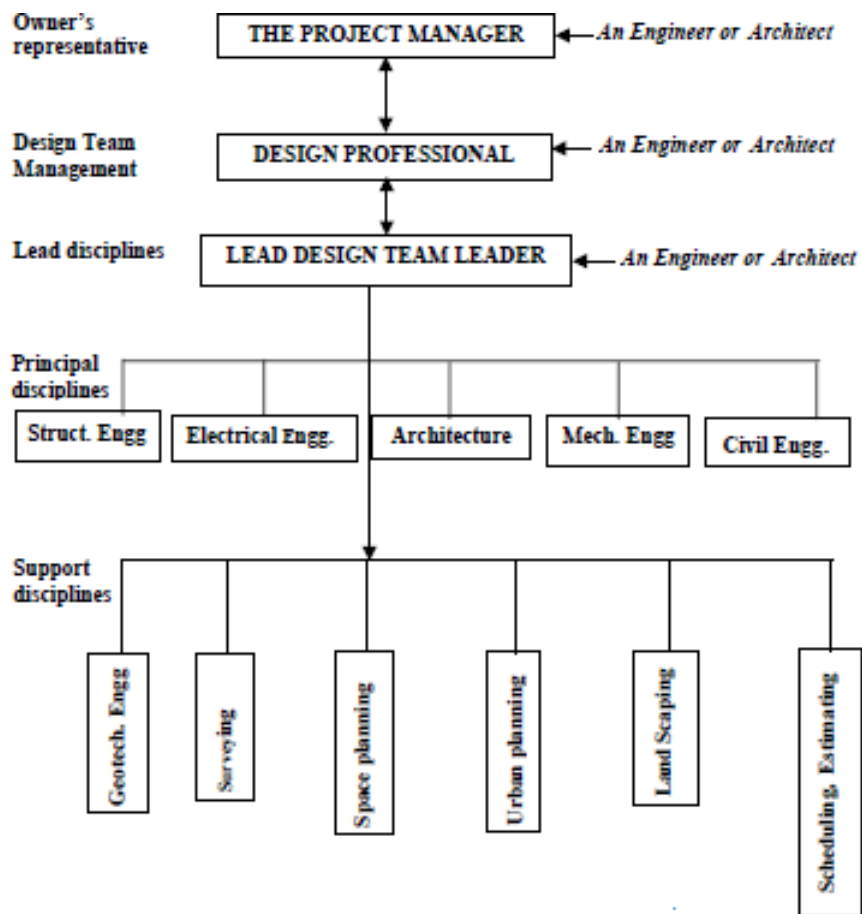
Owner's representative

THE PROJECT MANAGER

An Engineer or Architect

Design Team Management

DESIGN PROFESSIONAL

An Engineer or Architect

Lead disciplines

LEAD DESIGN TEAM LEADER

An Engineer or Architect

Principal disciplines

Struct. Engg

Electrical Engg.

Architecture

Mech. Engg

Civil Engg.

Support disciplines

Geotech. Engg

Surveying

Space planning

Urban planning

Land Scaping

Scheduling, Estimating